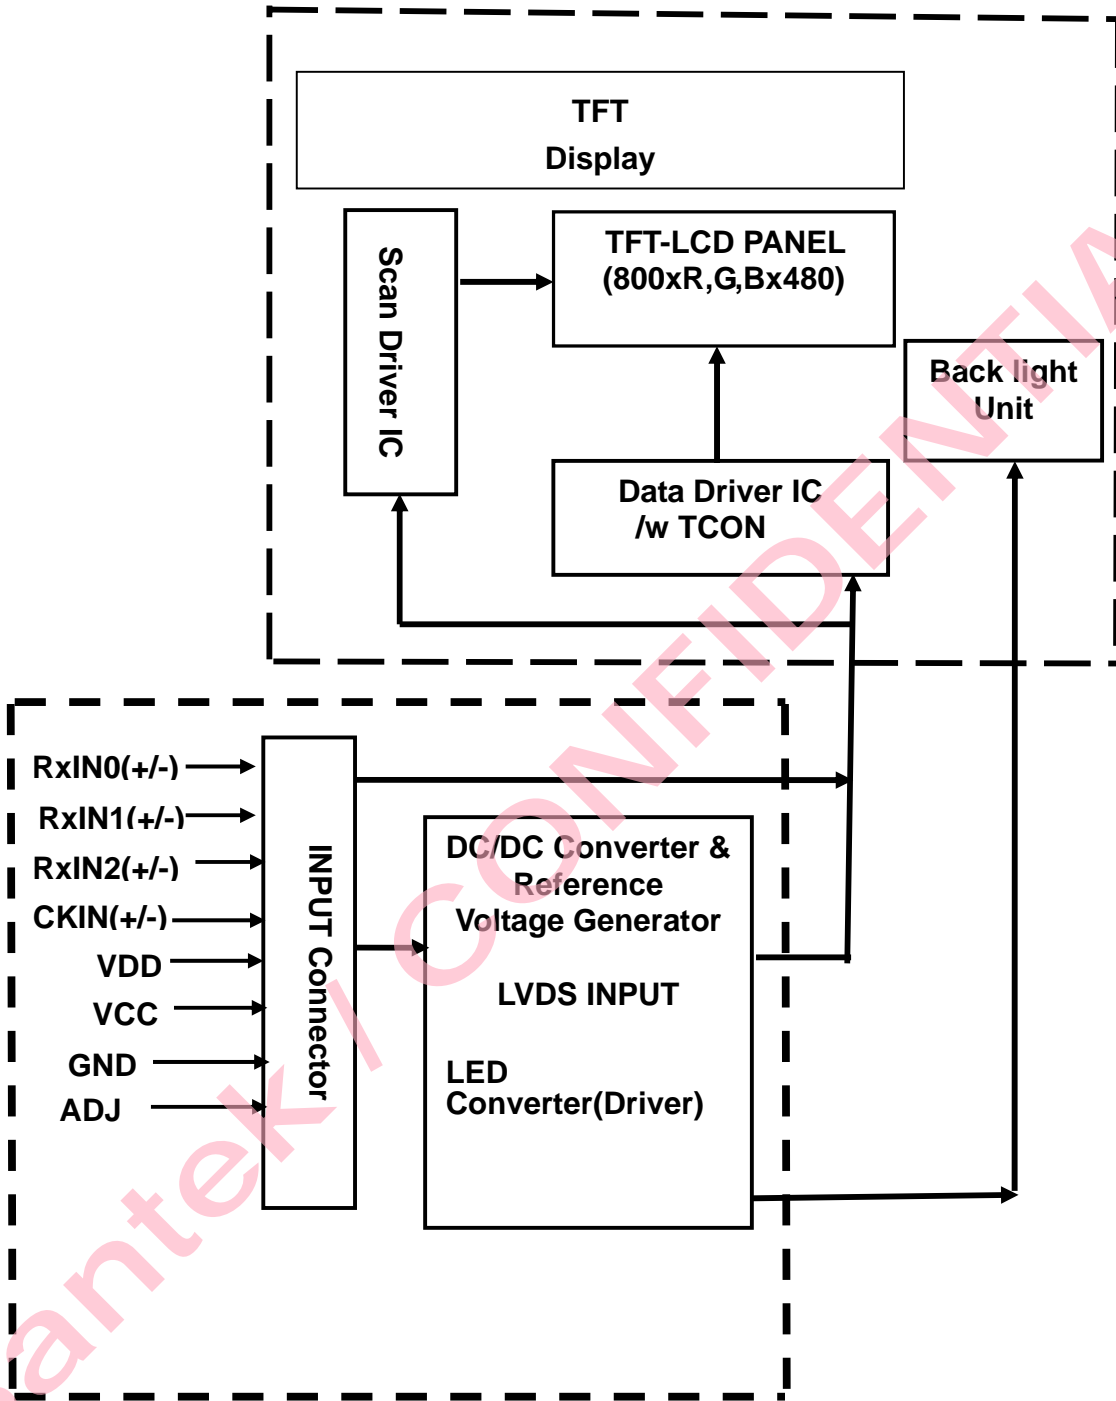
TFT
Display

Scan Driver IC

TFT-LCD PANEL
(800xR,G,Bx480)

Back light
Unit

Data Driver IC
/w TCON

RxIN0(+/-)
RxIN1(+/-)
RxIN2(+/-)
CKIN(+/-)
VDD
VCC
GND
ADJ

INPUT Connector

DC/DC Converter &
Reference
Voltage Generator

LVDS INPUT

LED
Converter(Driver)

antek / CONFIDENTIA